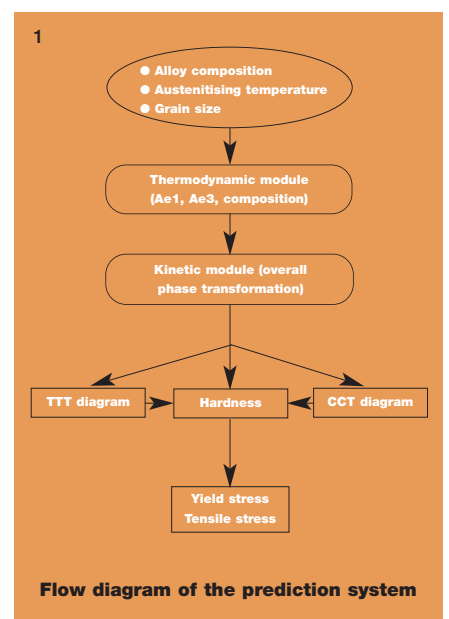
1

Alloy composition
Austenitising temperature
Grain size

Thermodynamic module (Ae1, Ae3, composition)

Kinetic module (overall phase transformation)

TTT diagram

Hardness

CCT diagram

Yield stress
Tensile stress

Flow diagram of the prediction system